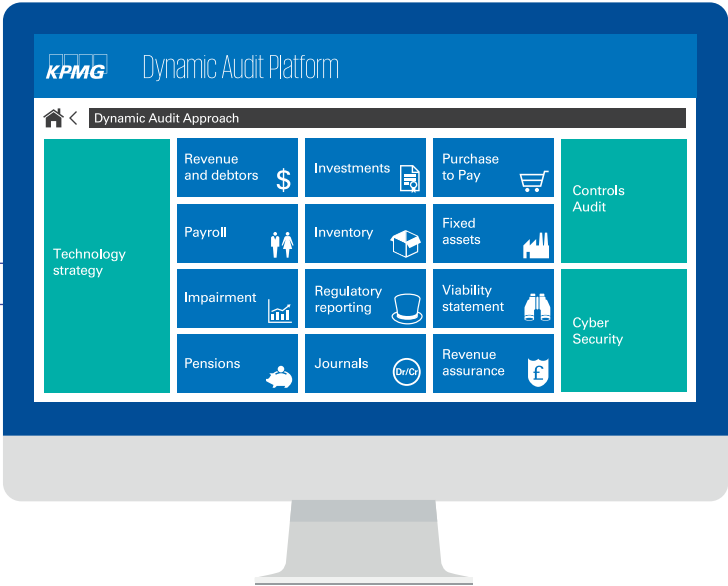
KPMG Dynamic Audit Platform

Dynamic Audit Approach

Technology strategy

Revenue and debtors $

Investments

Purchase to Pay

Controls Audit

Payroll

Inventory

Fixed assets

Impairment

Regulatory reporting

Viability statement

Cyber Security

Pensions

Journals Dr/Cr

Revenue assurance £